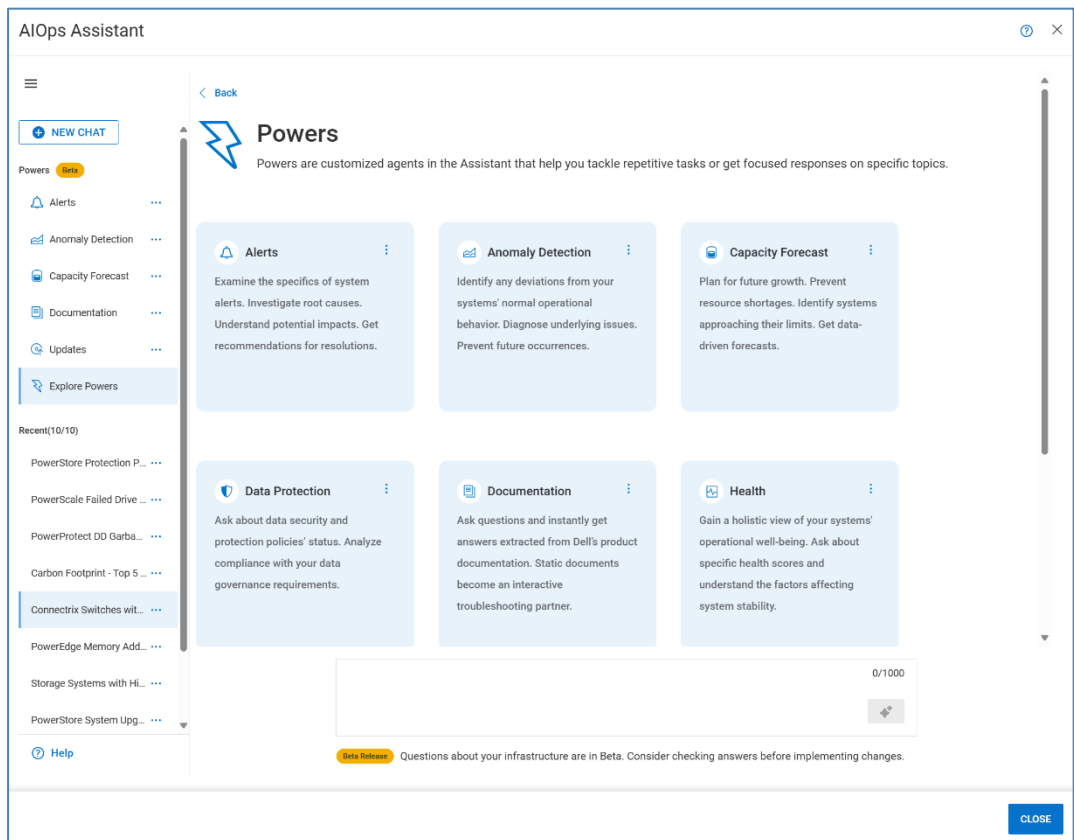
AIOps Assistant

NEW CHAT

Powers Beta

Alerts

Anomaly Detection

Capacity Forecast

Documentation

Updates

Explore Powers

Recent(10/10)

PowerStore Protection P...

PowerScale Failed Drive ...

PowerProtect DD Garba...

Carbon Footprint - Top 5 ...

Connectrix Switches wit...

PowerEdge Memory Add...

Storage Systems with Hi...

PowerStore System Upg...

Help

Back

Powers

Powers are customized agents in the Assistant that help you tackle repetitive tasks or get focused responses on specific topics.

Alerts

Examine the specifics of system alerts. Investigate root causes. Understand potential impacts. Get recommendations for resolutions.

Anomaly Detection

Identify any deviations from your systems' normal operational behavior. Diagnose underlying issues. Prevent future occurrences.

Capacity Forecast

Plan for future growth. Prevent resource shortages. Identify systems approaching their limits. Get data-driven forecasts.

Data Protection

Ask about data security and protection policies' status. Analyze compliance with your data governance requirements.

Documentation

Ask questions and instantly get answers extracted from Dell's product documentation. Static documents become an interactive troubleshooting partner.

Health

Gain a holistic view of your systems' operational well-being. Ask about specific health scores and understand the factors affecting system stability.

0/1000

Beta Release Questions about your infrastructure are in Beta. Consider checking answers before implementing changes.

CLOSE